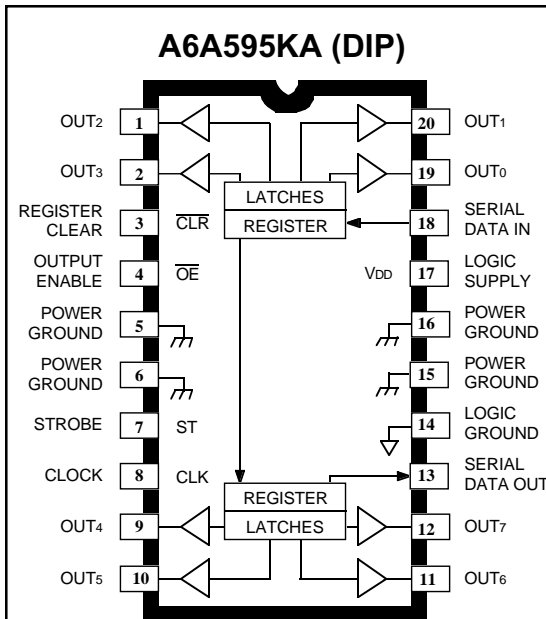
A6A595KA (DIP)

OUT$_2$ 1
OUT$_3$ 2
REGISTER CLEAR 3 $\overline{CLR}$
OUTPUT ENABLE 4 $\overline{OE}$
POWER GROUND 5
POWER GROUND 6
STROBE 7 ST
CLOCK 8 CLK
OUT$_4$ 9
OUT$_5$ 10

LATCHES
REGISTER

REGISTER
LATCHES

20 OUT$_1$
19 OUT$_0$
18 SERIAL DATA IN
V$_{DD}$ 17 LOGIC SUPPLY
16 POWER GROUND
15 POWER GROUND
14 LOGIC GROUND
13 SERIAL DATA OUT
12 OUT$_7$
11 OUT$_6$